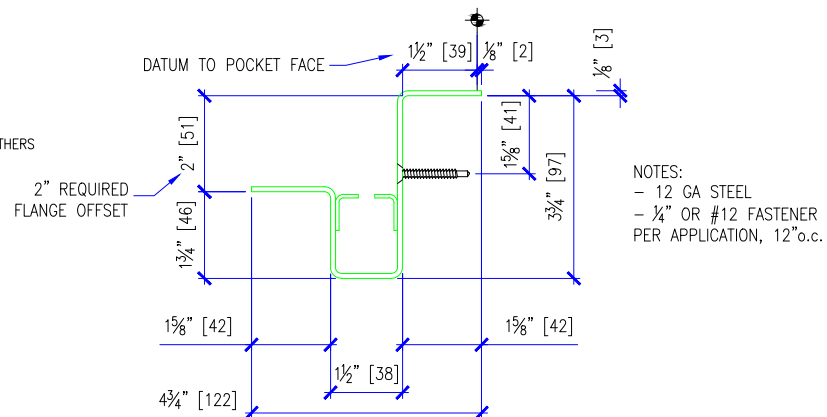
THERS

DATUM TO POCKET FACE

$1\frac{1}{2}$" [39] $\frac{1}{8}$" [2]

$\frac{1}{8}$" [3]

2" [51]

$1\frac{5}{8}$" [41]

2" REQUIRED FLANGE OFFSET

$3\frac{3}{4}$" [97]

NOTES:
– 12 GA STEEL
– $\frac{1}{4}$" OR #12 FASTENER PER APPLICATION, 12"o.c.

$1\frac{3}{4}$" [46]

$1\frac{5}{8}$" [42]

$1\frac{5}{8}$" [42]

$1\frac{1}{2}$" [38]

$4\frac{3}{4}$" [122]